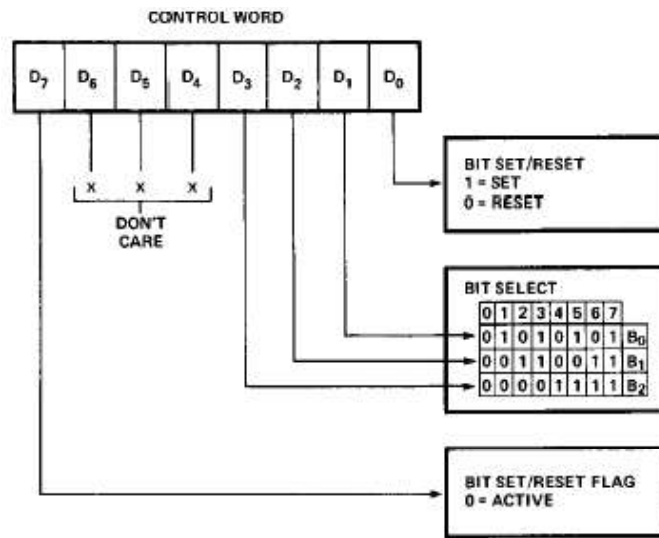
CONTROL WORD

| $D_7$ | $D_6$ | $D_5$ | $D_4$ | $D_3$ | $D_2$ | $D_1$ | $D_0$ |
|---|---|---|---|---|---|---|---|

X X X
DON'T CARE

BIT SET/RESET
1 = SET
0 = RESET

BIT SELECT

| 0 | 1 | 2 | 3 | 4 | 5 | 6 | 7 | |
|---|---|---|---|---|---|---|---|---|
| 0 | 1 | 0 | 1 | 0 | 1 | 0 | 1 | $B_0$ |
| 0 | 0 | 1 | 1 | 0 | 0 | 1 | 1 | $B_1$ |
| 0 | 0 | 0 | 0 | 1 | 1 | 1 | 1 | $B_2$ |

BIT SET/RESET FLAG
0 = ACTIVE